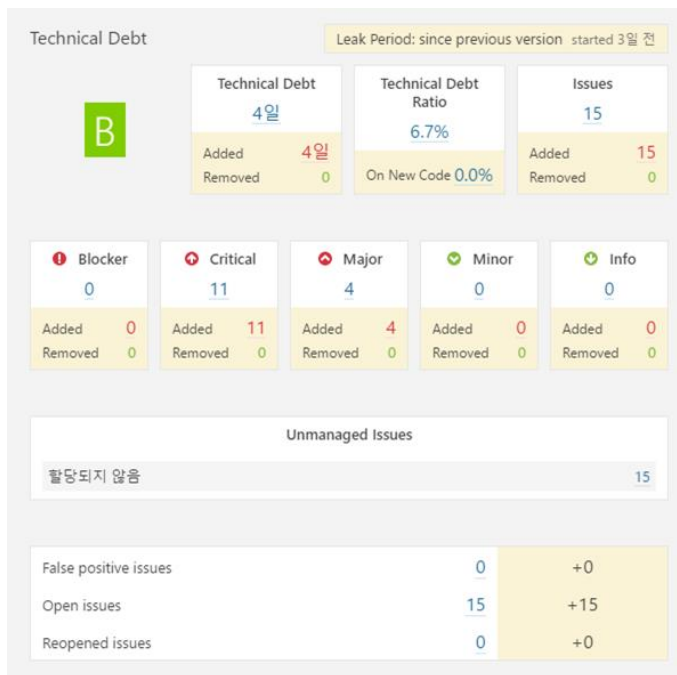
Technical Debt

Leak Period: since previous version started 3일 전

B

Technical Debt
4일
Added 4일
Removed 0

Technical Debt Ratio
6.7%
On New Code 0.0%

Issues
15
Added 15
Removed 0

Blocker
0
Added 0
Removed 0

Critical
11
Added 11
Removed 0

Major
4
Added 4
Removed 0

Minor
0
Added 0
Removed 0

Info
0
Added 0
Removed 0

Unmanaged Issues

| 할당되지 않음 | 15 |
|---|---|

| False positive issues | 0 | +0 |
|---|---|---|
| Open issues | 15 | +15 |
| Reopened issues | 0 | +0 |